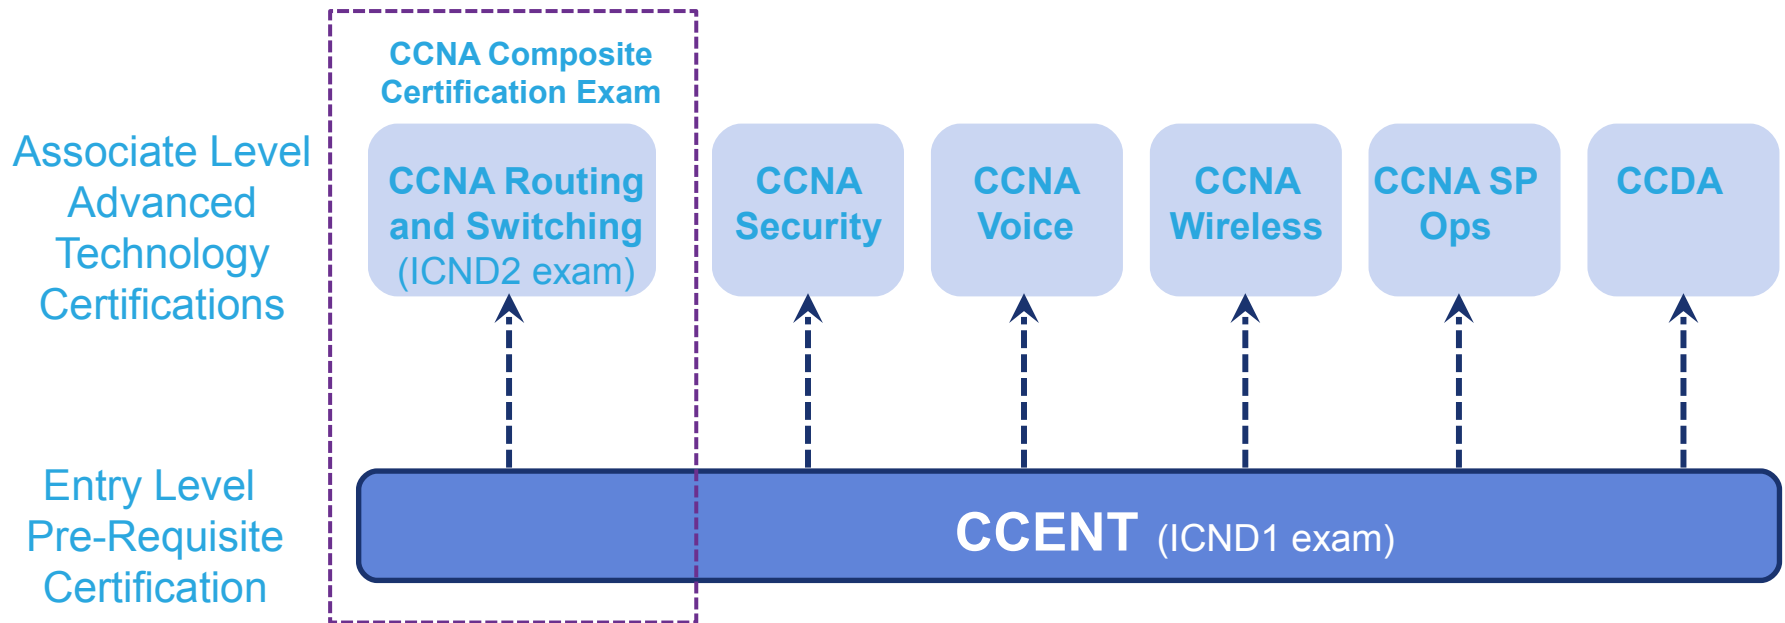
Associate Level Advanced Technology Certifications

CCNA Composite Certification Exam

CCNA Routing and Switching (ICND2 exam)

CCNA Security

CCNA Voice

CCNA Wireless

CCNA SP Ops

CCDA

Entry Level Pre-Requisite Certification

CCENT (ICND1 exam)